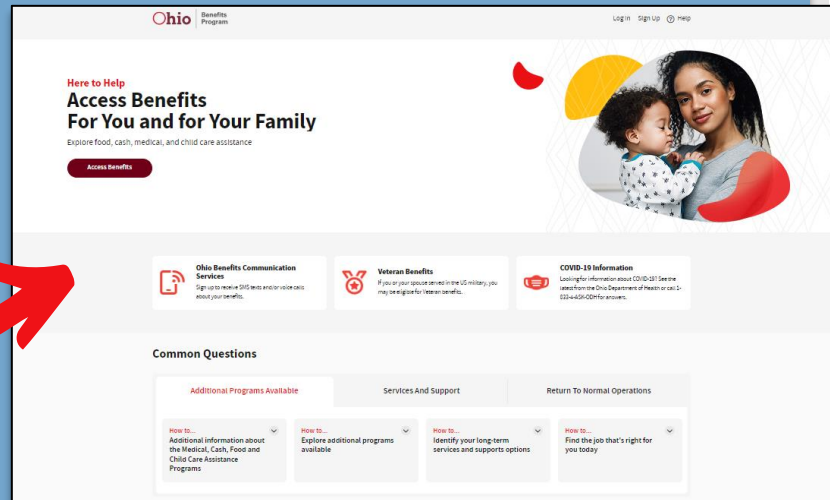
Ohio Benefits Program

Log In Sign Up Help

Here to Help
Access Benefits
For You and for Your Family

Explore food, cash, medical, and child care assistance

Access Benefits

Ohio Benefits Communication Services
Sign up to receive SMS texts and/or voice calls about your benefits.

Veteran Benefits
If you or your spouse served in the US military, you may be eligible for Veteran benefits.

COVID-19 Information
Looking for information about COVID-19? See the latest from the Ohio Department of Health or call 1-833-4-ASK-ODH for answers.

Common Questions

Additional Programs Available

Services And Support

Return To Normal Operations

How to...
Additional information about the Medical, Cash, Food and Child Care Assistance Programs

How to...
Explore additional programs available

How to...
Identify your long-term services and supports options

How to...
Find the job that's right for you today